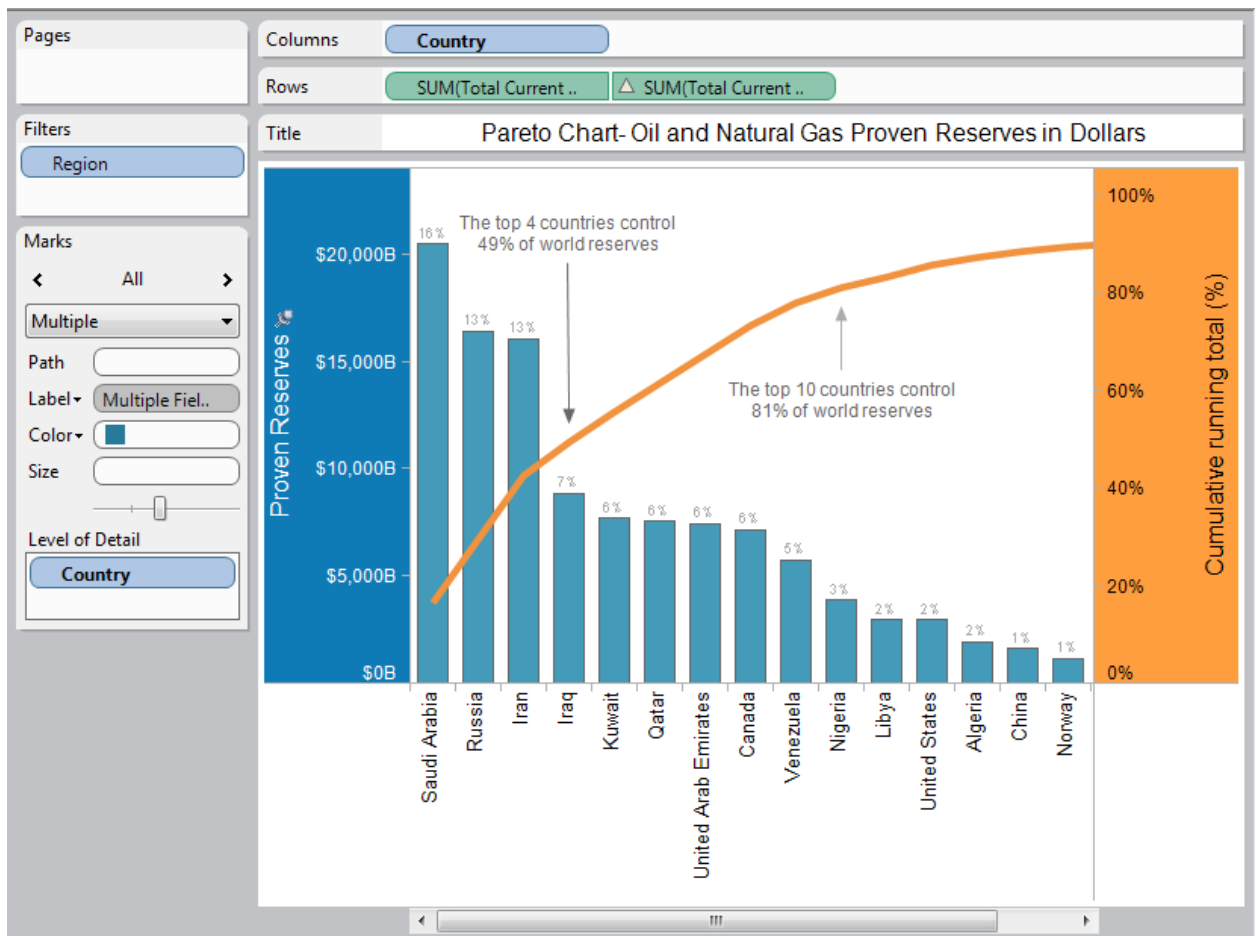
Pages

Filters

Region

Marks

All

Multiple

Path

Label

Multiple Fiel..

Color

Size

Level of Detail

Country

Columns

Country

Rows

SUM(Total Current ..

△ SUM(Total Current ..

Title

Pareto Chart- Oil and Natural Gas Proven Reserves in Dollars

Proven Reserves

$20,000B

$15,000B

$10,000B

$5,000B

$0B

The top 4 countries control 49% of world reserves

The top 10 countries control 81% of world reserves

16%

13%

13%

7%

6%

6%

6%

6%

5%

3%

2%

2%

2%

1%

1%

100%

80%

60%

40%

20%

0%

Cumulative running total (%)

Saudi Arabia

Russia

Iran

Iraq

Kuwait

Qatar

United Arab Emirates

Canada

Venezuela

Nigeria

Libya

United States

Algeria

China

Norway